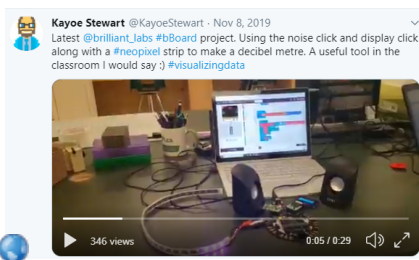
Kayoe Stewart @KayoeStewart · Nov 8, 2019

Latest @brilliant_labs #bBoard project. Using the noise click and display click along with a #neopixel strip to make a decibel metre. A useful tool in the classroom I would say :) #visualizingdata

346 views

0:05 / 0:29